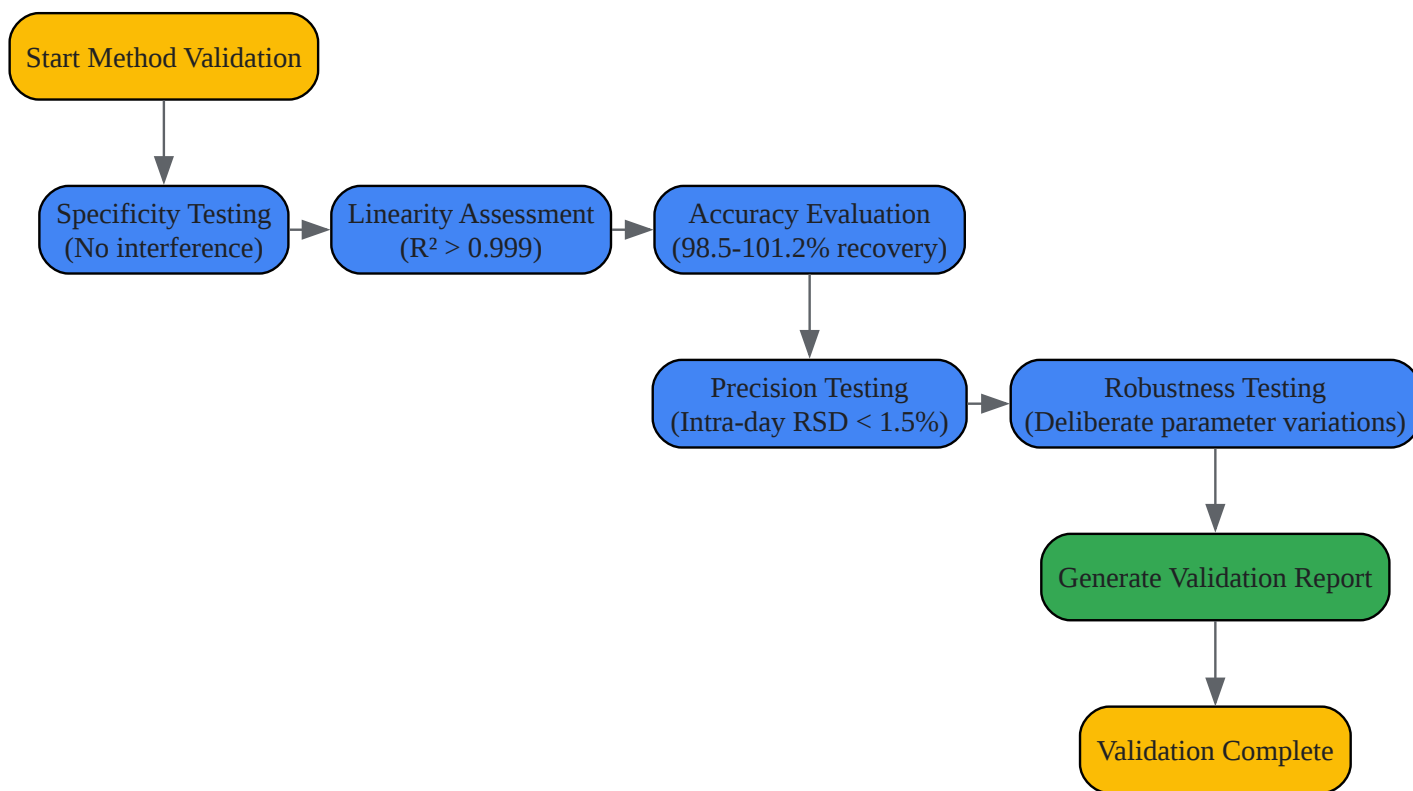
Start Method Validation

Specificity Testing
(No interference)

Linearity Assessment
($R^2 > 0.999$)

Accuracy Evaluation
(98.5-101.2% recovery)

Precision Testing
(Intra-day RSD < 1.5%)

Robustness Testing
(Deliberate parameter variations)

Generate Validation Report

Validation Complete